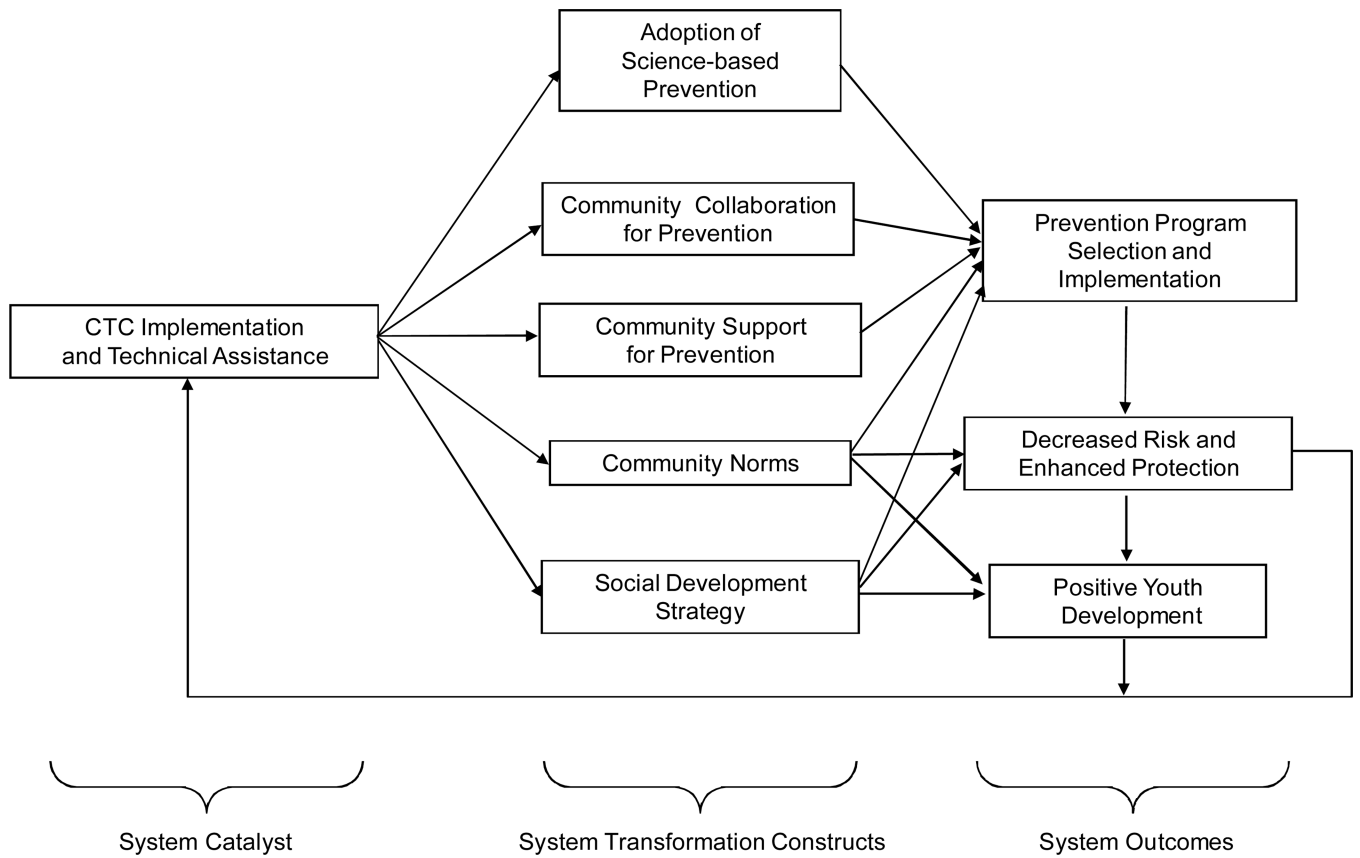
Adoption of Science-based Prevention

Community Collaboration for Prevention

Prevention Program Selection and Implementation

CTC Implementation and Technical Assistance

Community Support for Prevention

Community Norms

Decreased Risk and Enhanced Protection

Social Development Strategy

Positive Youth Development

System Catalyst

System Transformation Constructs

System Outcomes